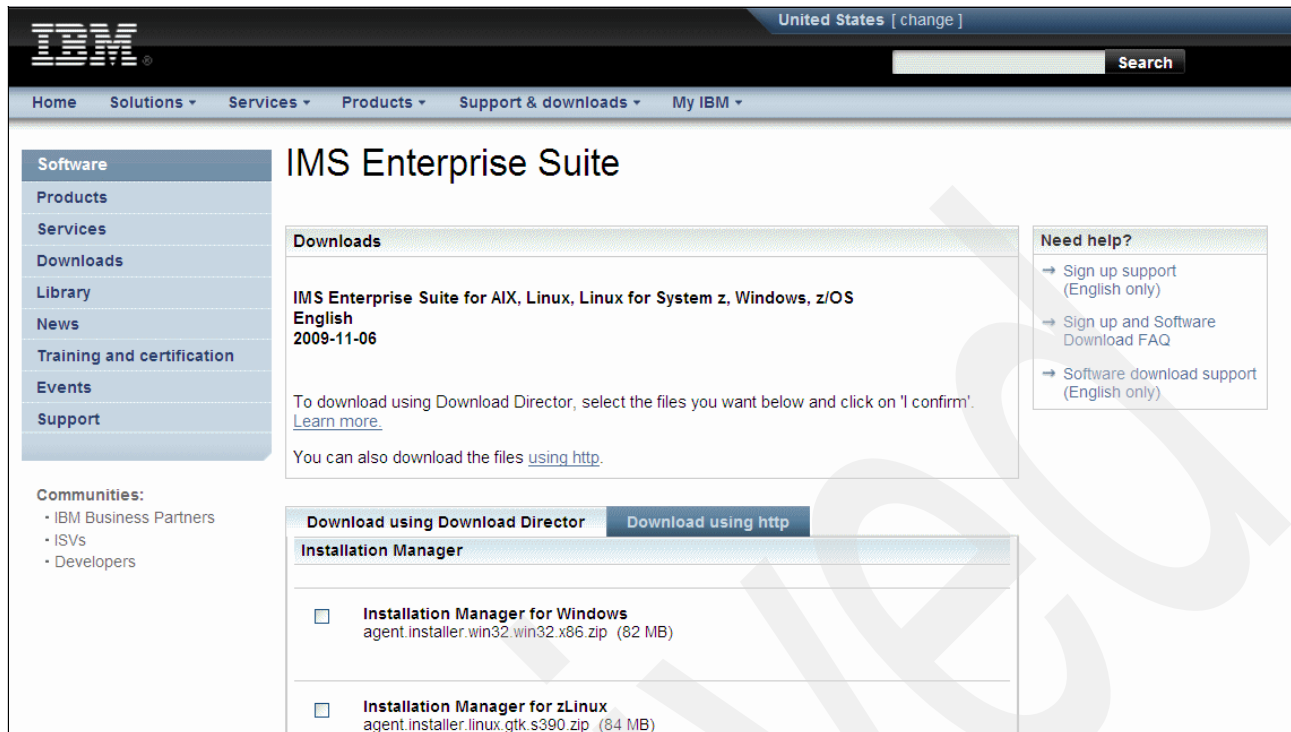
IBM®

United States [ change ]

Search

Home Solutions ▾ Services ▾ Products ▾ Support & downloads ▾ My IBM ▾

Software
Products
Services
Downloads
Library
News
Training and certification
Events
Support

Communities:
• IBM Business Partners
• ISVs
• Developers

IMS Enterprise Suite

Downloads

IMS Enterprise Suite for AIX, Linux, Linux for System z, Windows, z/OS
English
2009-11-06

To download using Download Director, select the files you want below and click on 'I confirm'. Learn more.

You can also download the files using http.

Need help?
→ Sign up support (English only)
→ Sign up and Software Download FAQ
→ Software download support (English only)

Download using Download Director | Download using http

Installation Manager

Installation Manager for Windows
agent.installer.win32.win32.x86.zip (82 MB)

Installation Manager for zLinux
agent.installer.linux.gtk.s390.zip (84 MB)